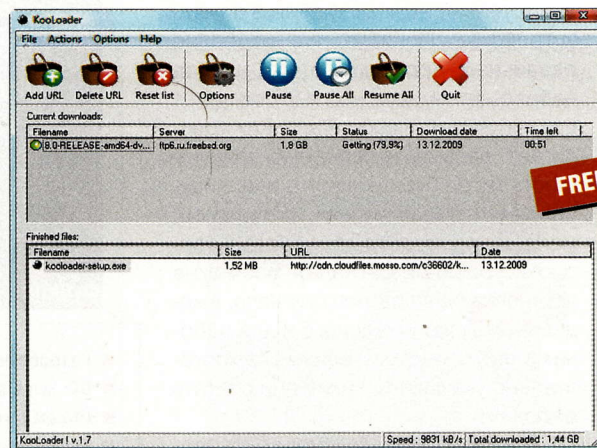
KooLoader

File Actions Options Help

Add URL Delete URL Reset list Options Pause Pause All Resume All Quit

Current downloads:

| Filename | Server | Size | Status | Download date | Time left |
|---|---|---|---|---|---|
| 8.0-RELEASE-amd64-dv... | ftp6.ru.freebsd.org | 1.8 GB | Getting (79.9%) | 13.12.2009 | 00:51 |

FRE

Finished files:

| Filename | Size | URL | Date |
|---|---|---|---|
| kooloader-setup.exe | 1.52 MB | http://cdn.cloudfiles.mosso.com/c36602/k... | 13.12.2009 |

KooLoader ! v.1.7 Speed : 9831 kB/s Total downloaded : 1.44 GB